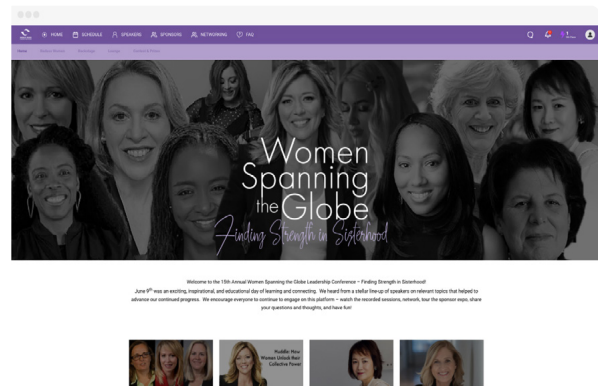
HOME SCHEDULE SPEAKERS SPONSORS NETWORKING FAQ

Home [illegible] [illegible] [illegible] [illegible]

Women Spanning the Globe

Finding Strength in Sisterhood

Welcome to the 15th Annual Women Spanning the Globe Leadership Conference – Finding Strength in Sisterhood!

June 9$^{th}$ was an exciting, inspirational, and educational day of learning and connecting. We heard from a stellar line-up of speakers on relevant topics that helped to advance our continued progress. We encourage everyone to continue to engage on this platform – watch the recorded sessions, network, tour the sponsor expo, share your questions and thoughts, and have fun!

Huddle: How Women Unlock their Collective Power